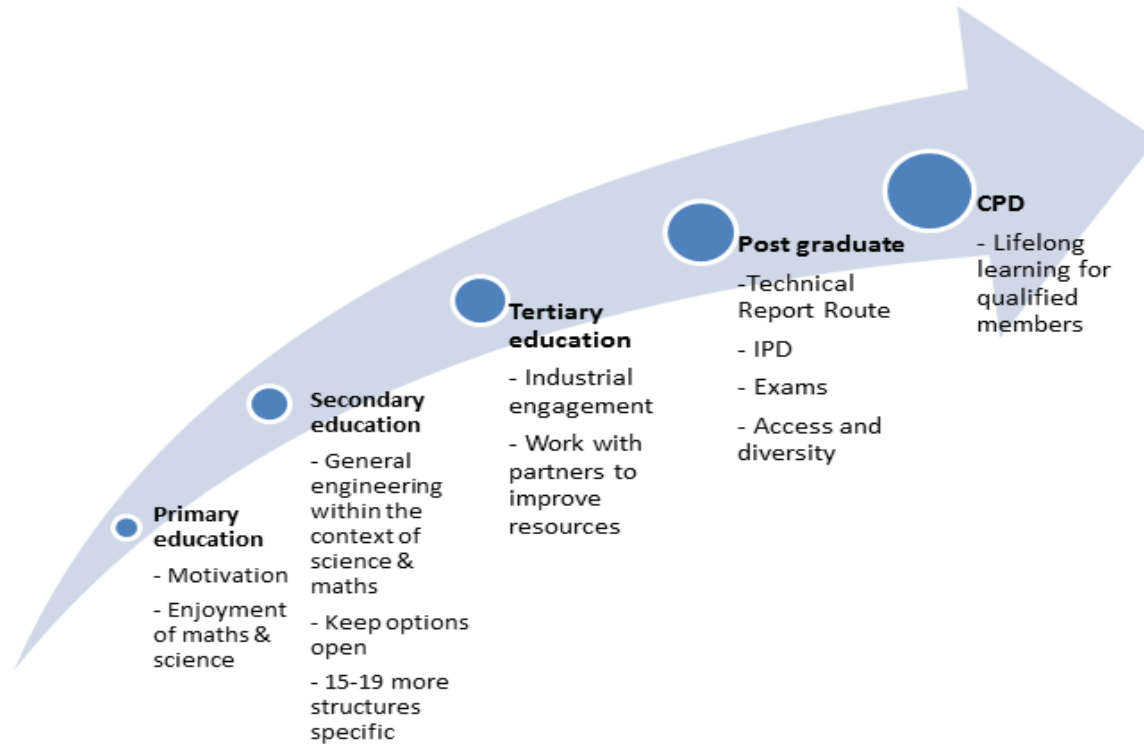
Primary education

- Motivation

- Enjoyment of maths & science

Secondary education

- General engineering within the context of science & maths

- Keep options open

- 15-19 more structures specific

Tertiary education

- Industrial engagement

- Work with partners to improve resources

Post graduate

-Technical Report Route

- IPD

- Exams

- Access and diversity

CPD

- Lifelong learning for qualified members